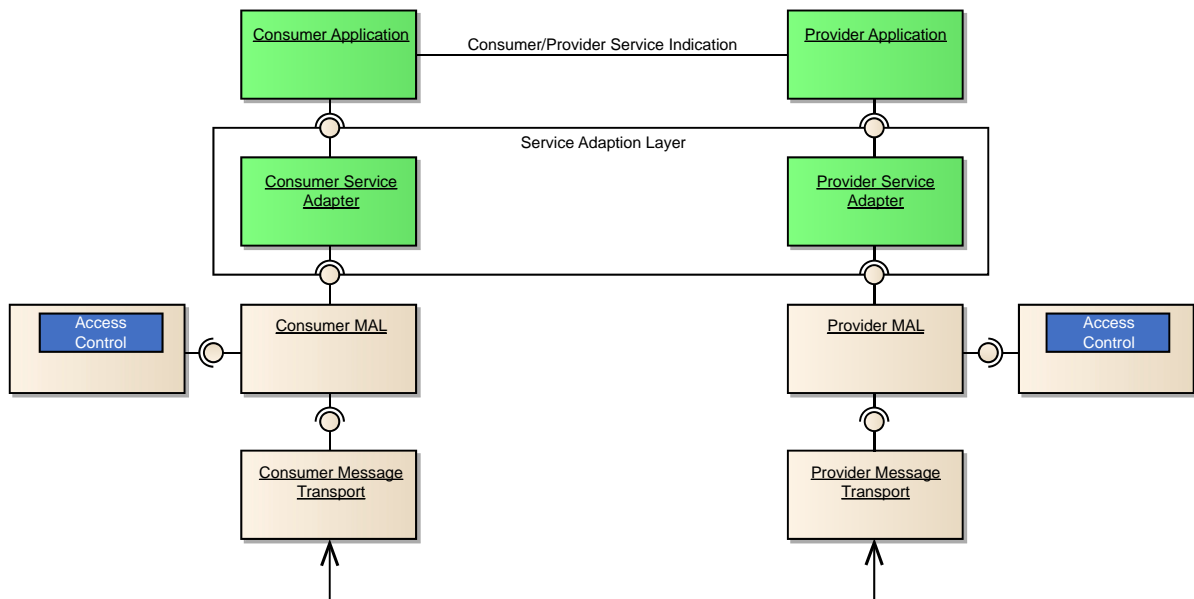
Consumer Application

Consumer/Provider Service Indication

Provider Application

Service Adaption Layer

Consumer Service Adapter

Provider Service Adapter

Access Control

Consumer MAL

Provider MAL

Access Control

Consumer Message Transport

Provider Message Transport